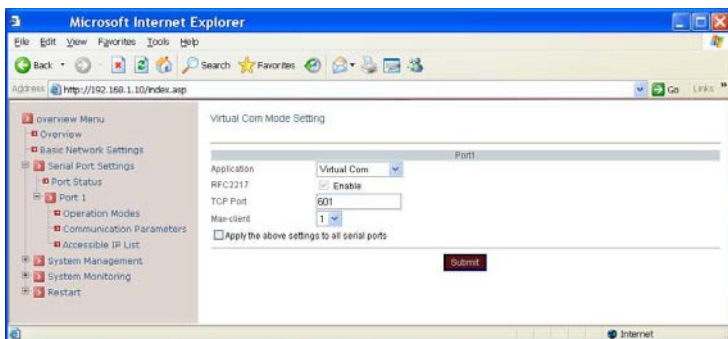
Microsoft Internet Explorer

File Edit View Favorites Tools Help

Back Search Favorites

Address http://192.168.1.10/index.asp Go Links

overview Menu
Overview
Basic Network Settings
Serial Port Settings
Port Status
Port 1
Operation Modes
Communication Parameters
Accessible IP List
System Management
System Monitoring
Restart

Virtual Com Mode Setting

| Port1 | |
|---|---|
| Application | Virtual Com |
| RFC2217 | Enable |
| TCP Port | 601 |
| Max-client | 1 |

Apply the above settings to all serial ports

Submit

Internet